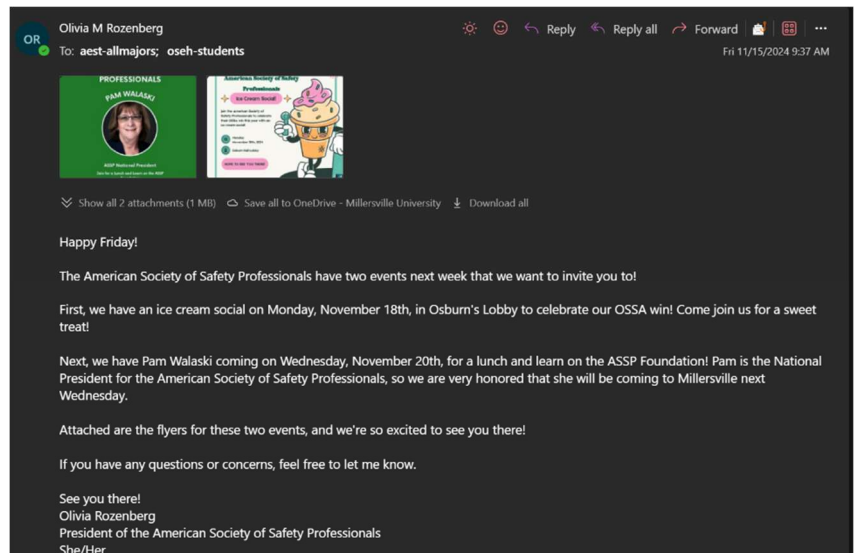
OR

Olivia M Rozenberg
To: aest-allmajors; oseh-students

Reply   Reply all   Forward   ···
Fri 11/15/2024 9:37 AM

PROFESSIONALS
PAM WALASKI
ASSP National President
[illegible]

American Society of Safety Professionals
Ice Cream Social
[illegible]

Show all 2 attachments (1 MB)   Save all to OneDrive - Millersville University   Download all

Happy Friday!

The American Society of Safety Professionals have two events next week that we want to invite you to!

First, we have an ice cream social on Monday, November 18th, in Osburn's Lobby to celebrate our OSSA win! Come join us for a sweet treat!

Next, we have Pam Walaski coming on Wednesday, November 20th, for a lunch and learn on the ASSP Foundation! Pam is the National President for the American Society of Safety Professionals, so we are very honored that she will be coming to Millersville next Wednesday.

Attached are the flyers for these two events, and we're so excited to see you there!

If you have any questions or concerns, feel free to let me know.

See you there!
Olivia Rozenberg
President of the American Society of Safety Professionals
She/Her